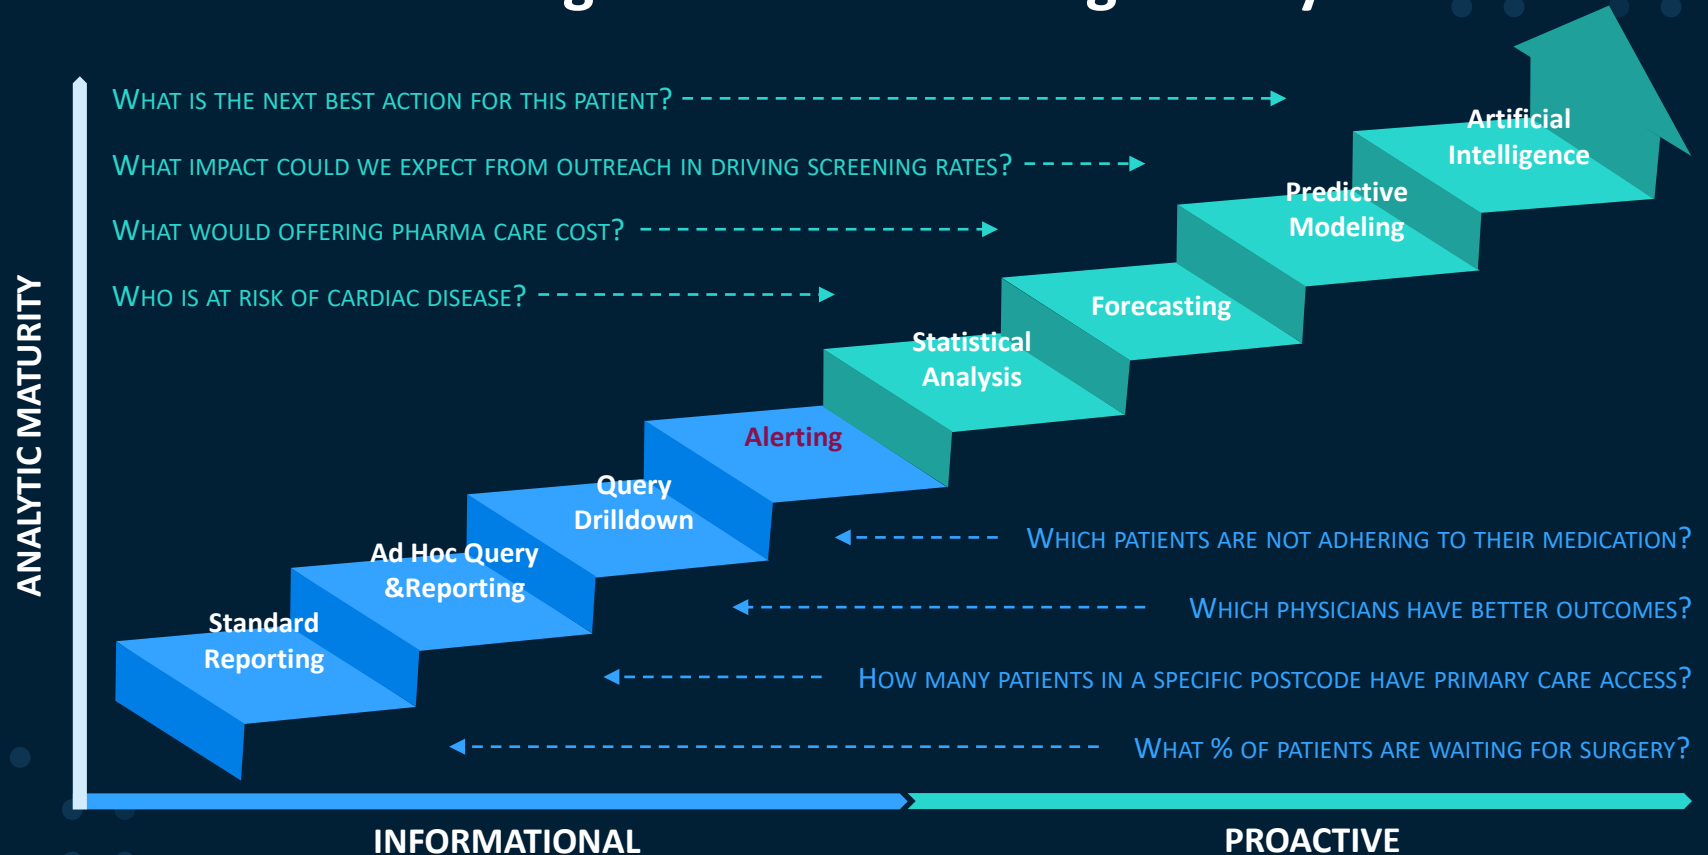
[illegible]

WHAT IS THE NEXT BEST ACTION FOR THIS PATIENT?

WHAT IMPACT COULD WE EXPECT FROM OUTREACH IN DRIVING SCREENING RATES?

WHAT WOULD OFFERING PHARMA CARE COST?

WHO IS AT RISK OF CARDIAC DISEASE?

Artificial Intelligence

Predictive Modeling

Forecasting

Statistical Analysis

Alerting

Query Drilldown

Ad Hoc Query &Reporting

Standard Reporting

ANALYTIC MATURITY

WHICH PATIENTS ARE NOT ADHERING TO THEIR MEDICATION?

WHICH PHYSICIANS HAVE BETTER OUTCOMES?

HOW MANY PATIENTS IN A SPECIFIC POSTCODE HAVE PRIMARY CARE ACCESS?

WHAT % OF PATIENTS ARE WAITING FOR SURGERY?

INFORMATIONAL

PROACTIVE